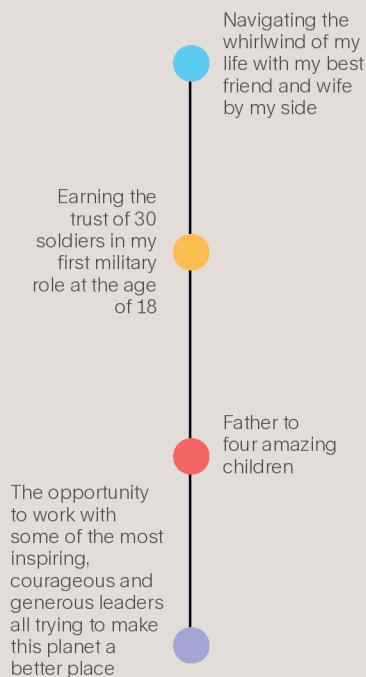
Navigating the whirlwind of my life with my best friend and wife by my side

Earning the trust of 30 soldiers in my first military role at the age of 18

Father to four amazing children

The opportunity to work with some of the most inspiring, courageous and generous leaders all trying to make this planet a better place